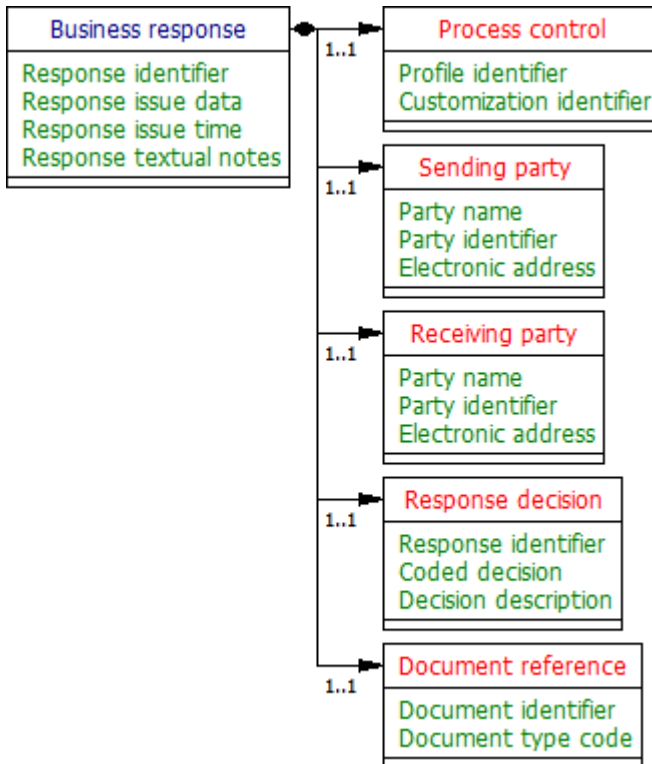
Business response
Response identifier
Response issue data
Response issue time
Response textual notes

1..1
Process control
Profile identifier
Customization identifier

1..1
Sending party
Party name
Party identifier
Electronic address

1..1
Receiving party
Party name
Party identifier
Electronic address

1..1
Response decision
Response identifier
Coded decision
Decision description

1..1
Document reference
Document identifier
Document type code